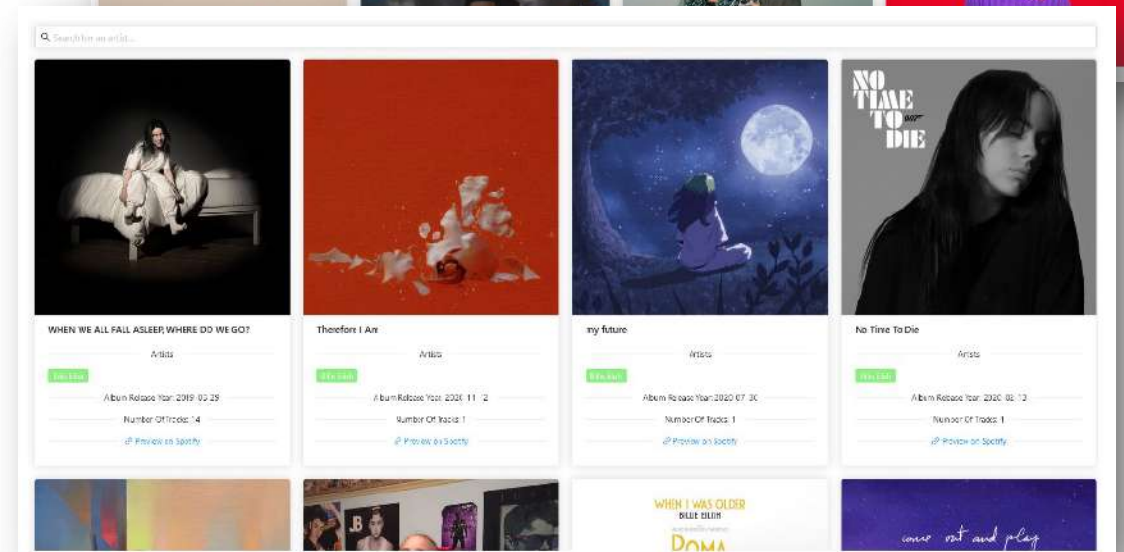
Search for an artist...

NO TIME TO DIE 007

WHEN WE ALL FALL ASLEEP, WHERE DO WE GO?

Artists

Billie Eilish

Album Release Year: 2019-03-29

Number Of Tracks: 14

Preview on Spotify

Therefore I Am

Artists

Billie Eilish

Album Release Year: 2020-11-12

Number Of Tracks: 1

Preview on Spotify

my future

Artists

Billie Eilish

Album Release Year: 2020-07-30

Number Of Tracks: 1

Preview on Spotify

No Time To Die

Artists

Billie Eilish

Album Release Year: 2020-02-13

Number Of Tracks: 1

Preview on Spotify

JB

WHEN I WAS OLDER

BILLIE EILISH

ROMA

come out and play